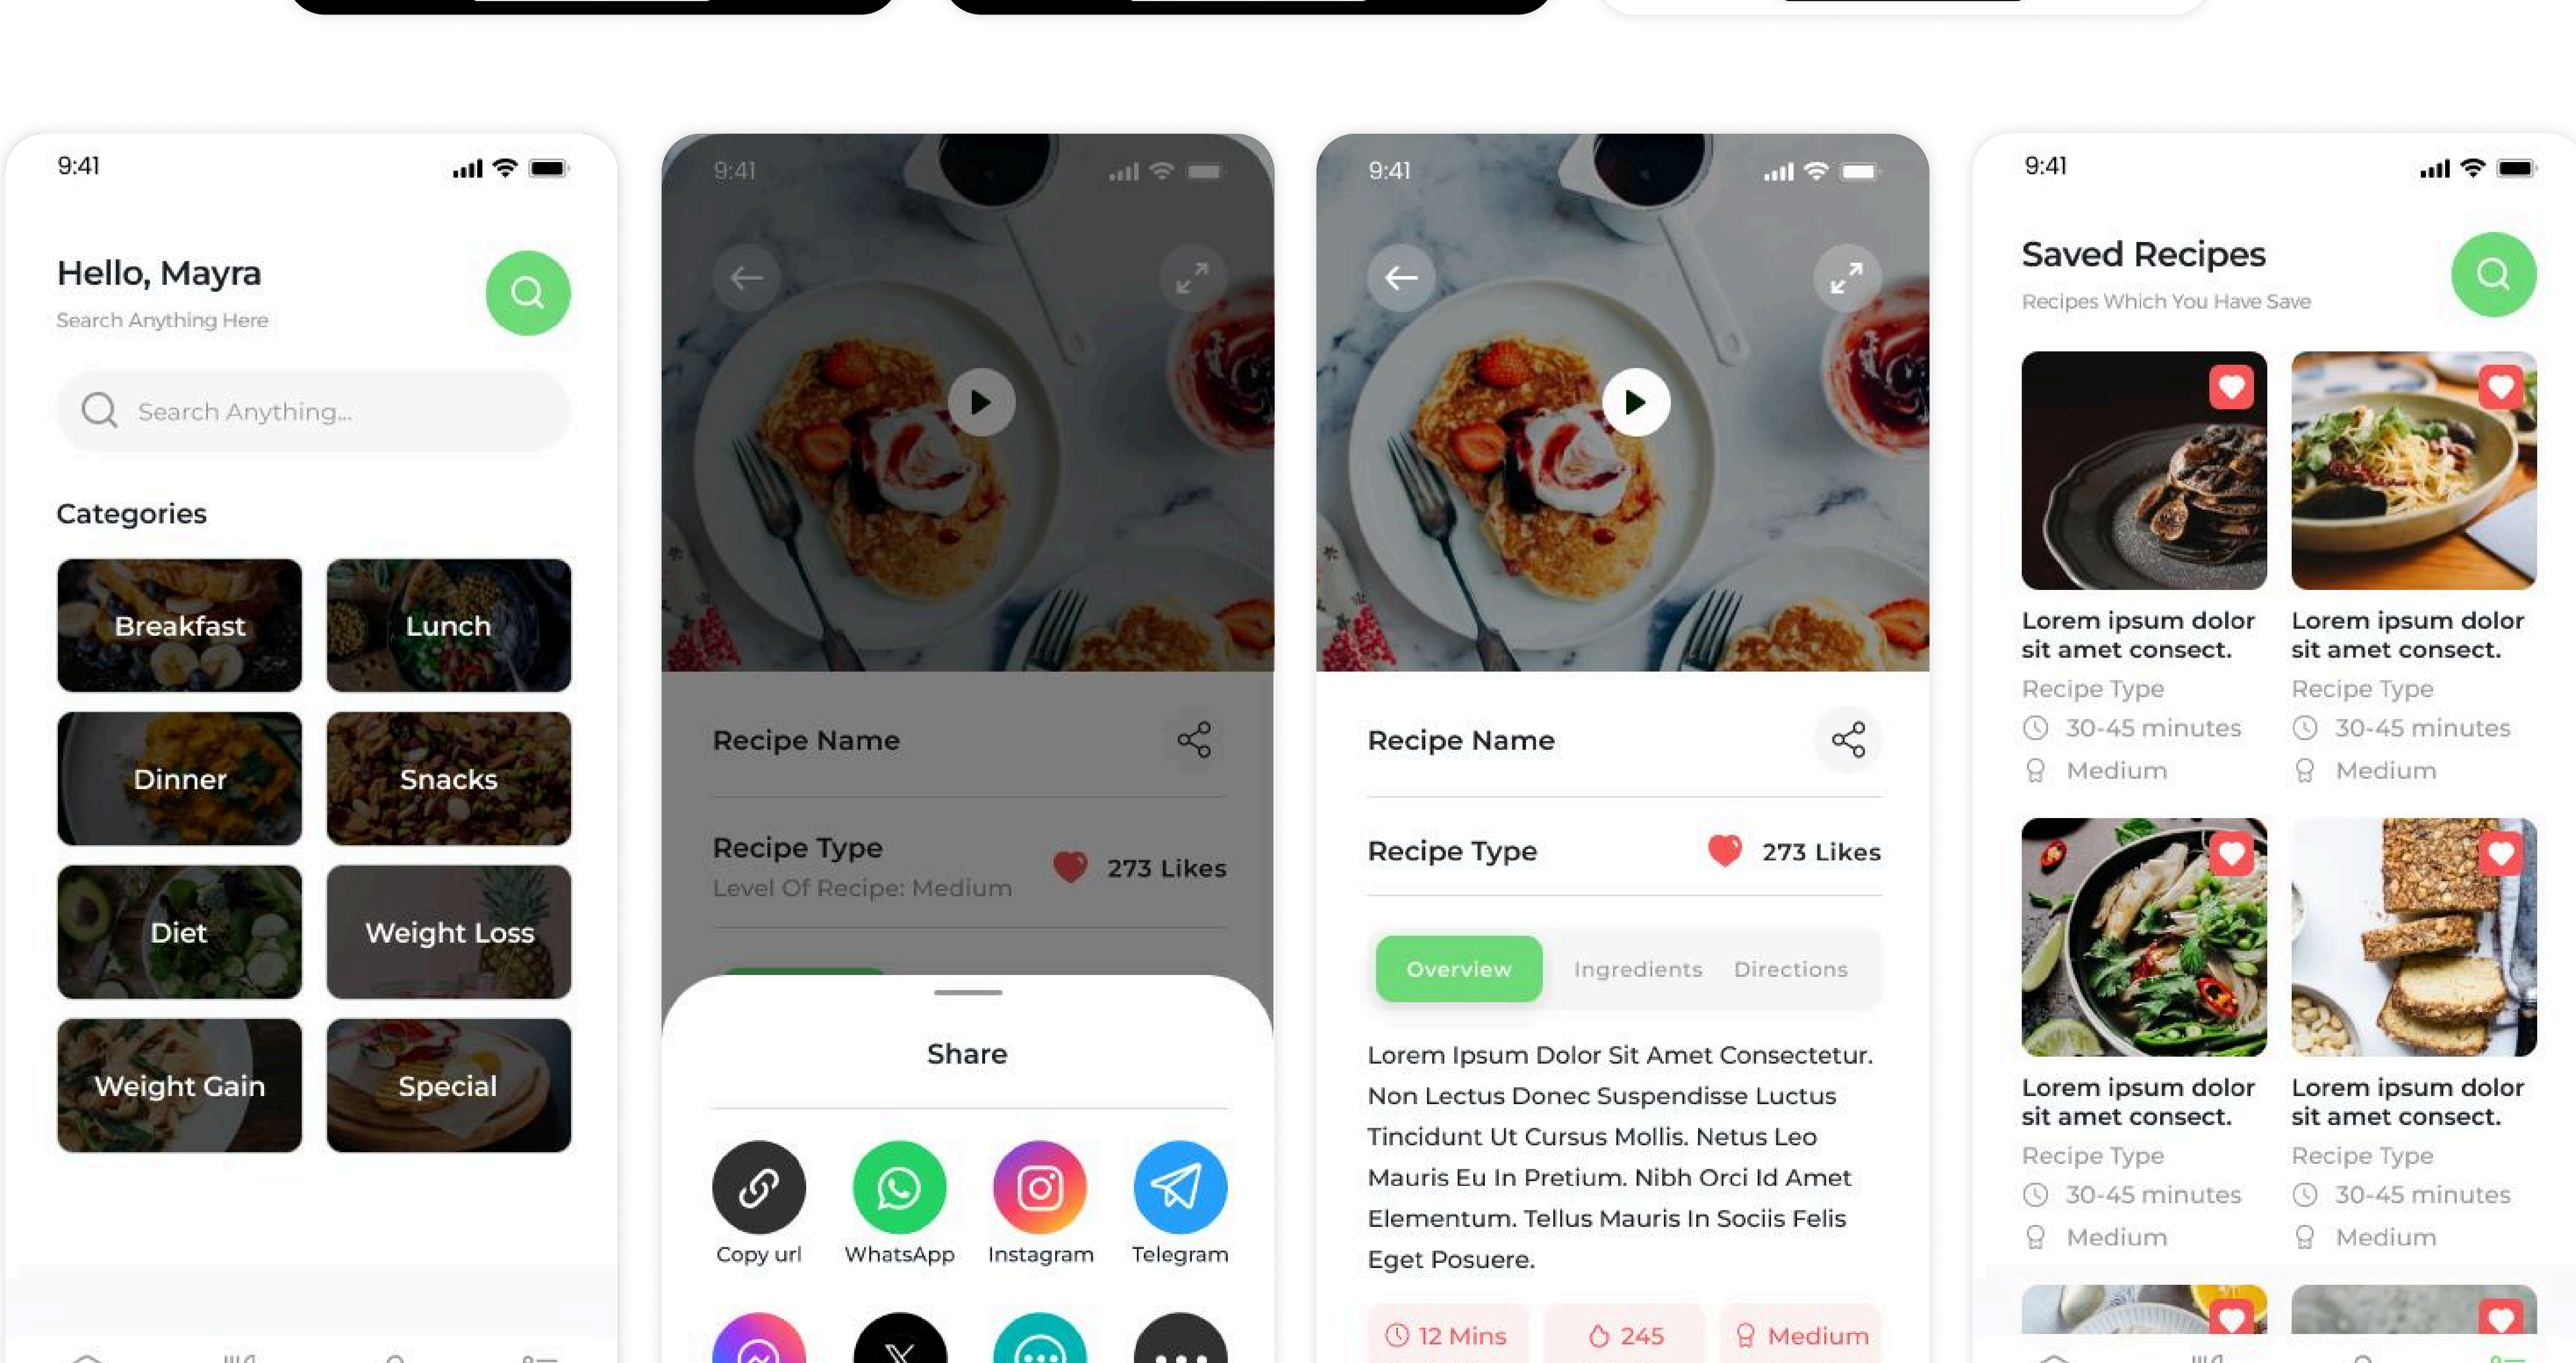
9:41

Hello, Mayra

Search Anything Here

Search Anything...

Categories

Breakfast

Lunch

Dinner

Snacks

Diet

Weight Loss

Weight Gain

Special

9:41

Recipe Name

Recipe Type

Level Of Recipe: Medium

273 Likes

Share

Copy url

WhatsApp

Instagram

Telegram

9:41

Recipe Name

Recipe Type

273 Likes

Overview

Ingredients

Directions

Lorem Ipsum Dolor Sit Amet Consectetur. Non Lectus Donec Suspendisse Luctus Tincidunt Ut Cursus Mollis. Netus Leo Mauris Eu In Pretium. Nibh Orci Id Amet Elementum. Tellus Mauris In Sociis Felis Eget Posuere.

12 Mins

245

Medium

9:41

Saved Recipes

Recipes Which You Have Save

Lorem ipsum dolor sit amet consect.

Recipe Type

30-45 minutes

Medium

Lorem ipsum dolor sit amet consect.

Recipe Type

30-45 minutes

Medium

Lorem ipsum dolor sit amet consect.

Recipe Type

30-45 minutes

Medium

Lorem ipsum dolor sit amet consect.

Recipe Type

30-45 minutes

Medium